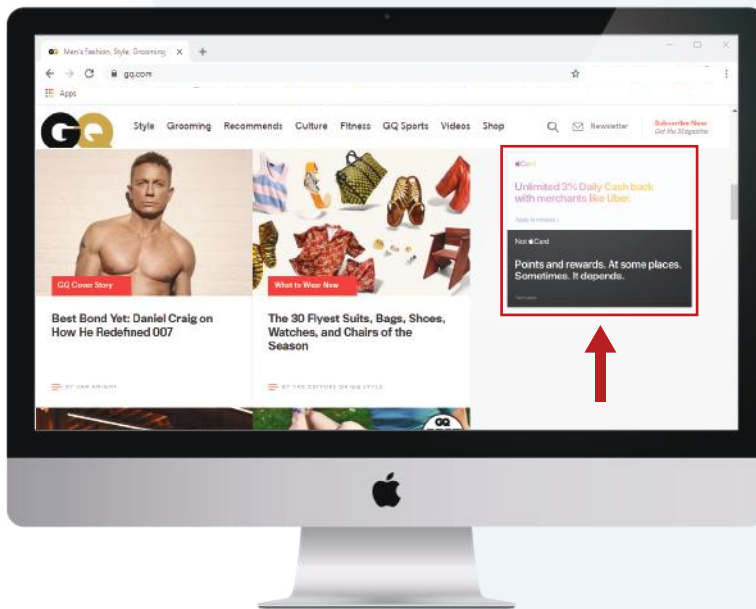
Men's Fashion, Style, Grooming

gq.com

Apps

GQ

Style Grooming Recommends Culture Fitness GQ Sports Videos Shop

Newsletter

Subscribe Now
Get the Magazine

GQ Cover Story

Best Bond Yet: Daniel Craig on How He Redefined 007

BY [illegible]

What to Wear Now

The 30 Flyest Suits, Bags, Shoes, Watches, and Chairs of the Season

BY THE EDITORS OF GQ STYLE

Card

Unlimited 3% Daily Cash back with merchants like Uber.

Apply in minutes ›

Not Card

Points and rewards. At some places. Sometimes. It depends.

GQ